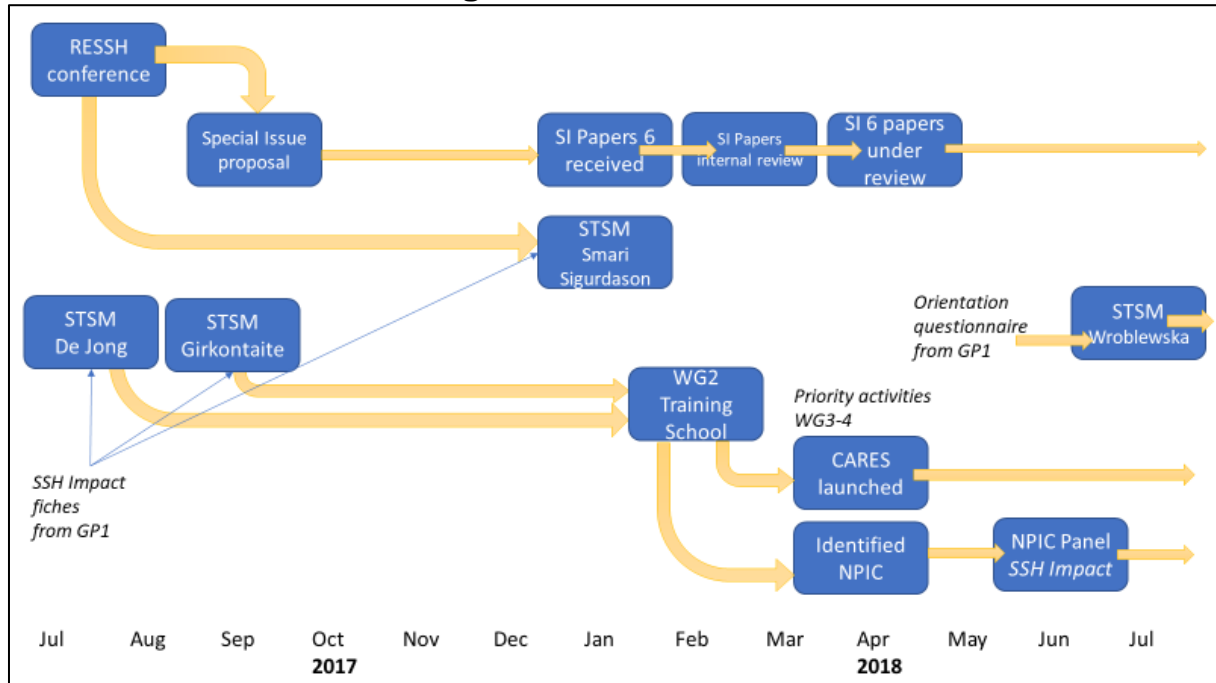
RESSH conference

Special Issue proposal

SI Papers 6 received

SI Papers internal review

SI 6 papers under review

STSM Smari Sigurdason

STSM De Jong

STSM Girkontaite

Orientation questionnaire from GP1

STSM Wroblewska

WG2 Training School

Priority activities WG3-4

CARES launched

SSH Impact fiches from GP1

Identified NPIC

NPIC Panel *SSH Impact*

Jul Aug Sep Oct Nov Dec Jan Feb Mar Apr May Jun Jul

2017

2018